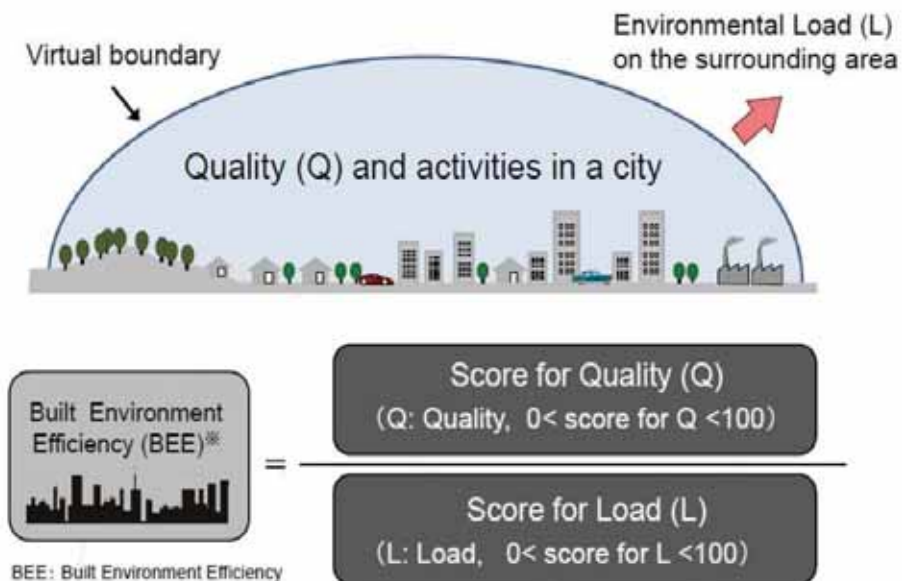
Virtual boundary

Environmental Load (L) on the surrounding area

Quality (Q) and activities in a city

Built Environment Efficiency (BEE)※

=

Score for Quality (Q)
（Q: Quality, 0< score for Q <100）

Score for Load (L)
（L: Load, 0< score for L <100）

BEE: Built Environment Efficiency